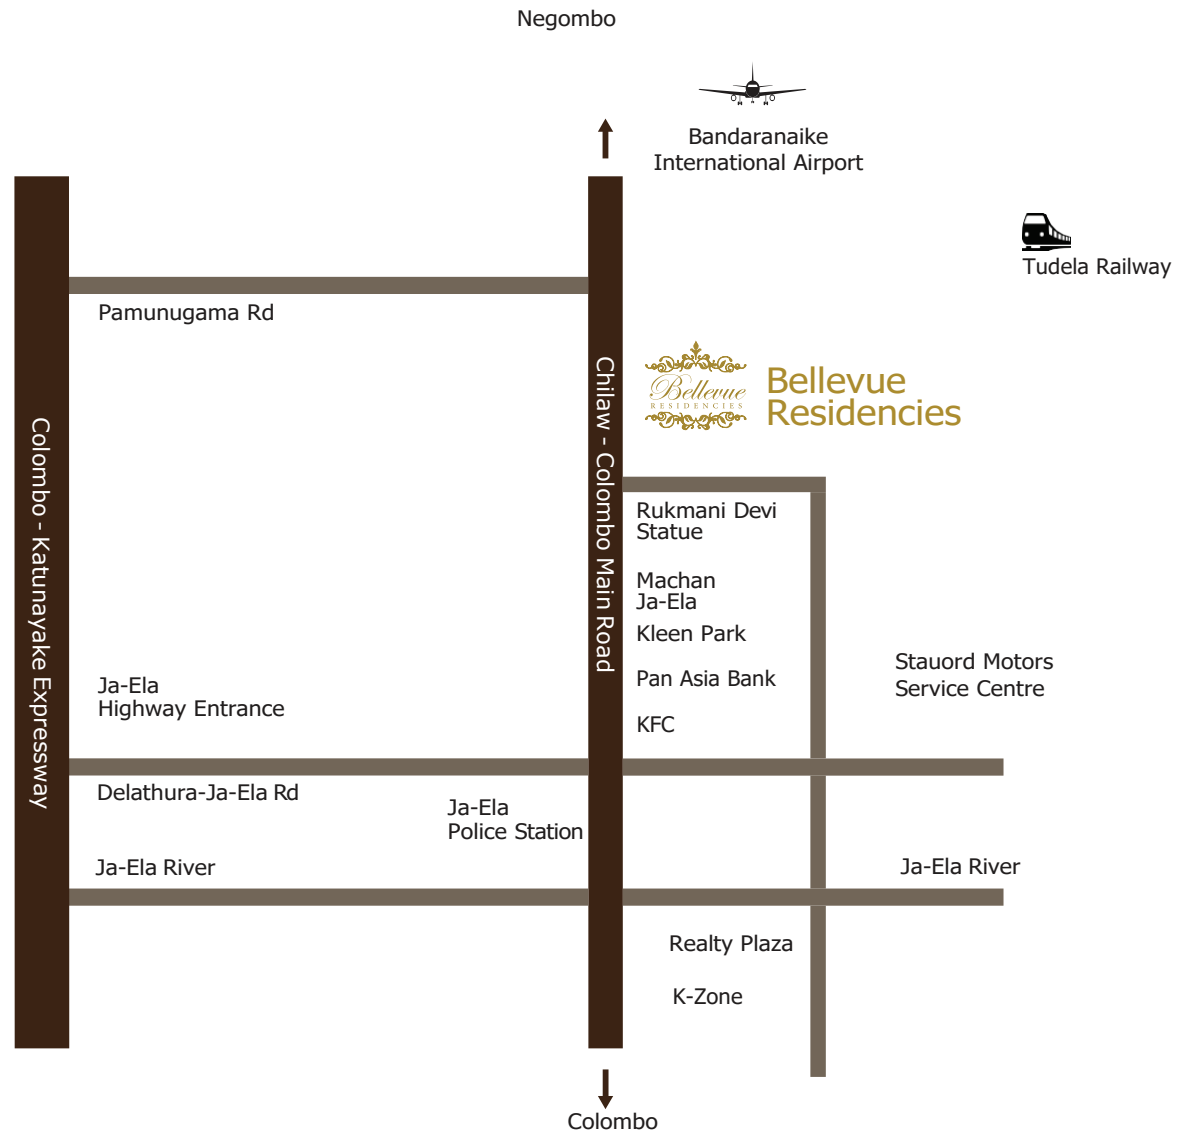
Negombo

Bandaranaike
International Airport

Tudela Railway

Pamunugama Rd

Colombo - Katunayake Expressway

Chilaw - Colombo Main Road

Bellevue
RESIDENCIES

Bellevue
Residencies

Rukmani Devi
Statue

Machan
Ja-Ela

Kleen Park

Pan Asia Bank

KFC

Stauord Motors
Service Centre

Ja-Ela
Highway Entrance

Delathura-Ja-Ela Rd

Ja-Ela
Police Station

Ja-Ela River

Ja-Ela River

Realty Plaza

K-Zone

Colombo